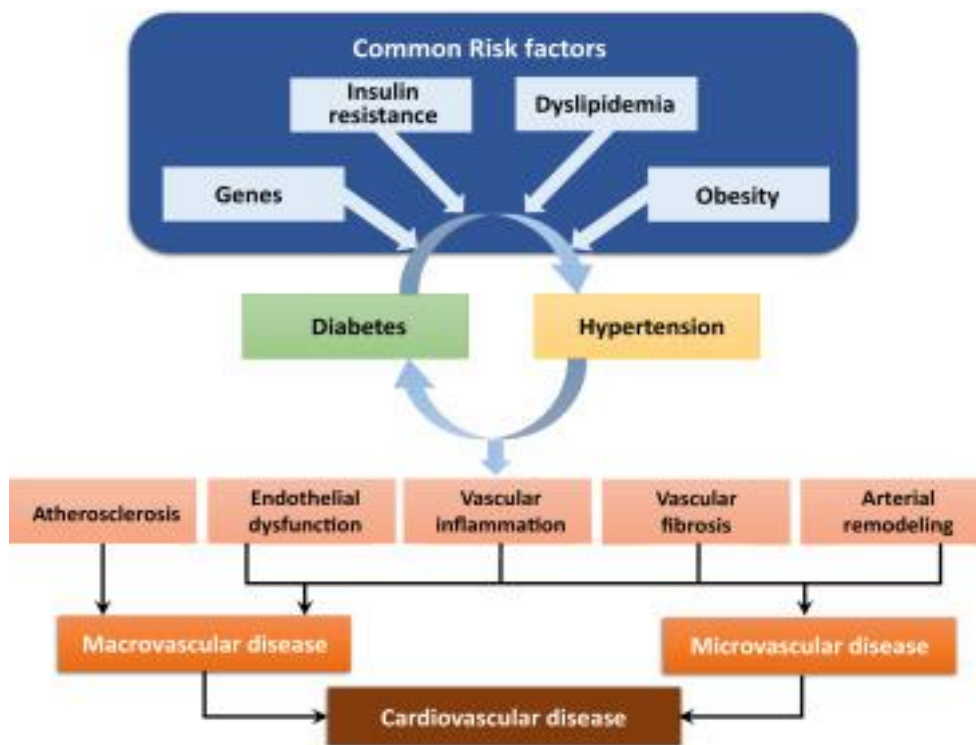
Common Risk factors

Insulin resistance

Dyslipidemia

Genes

Obesity

Diabetes

Hypertension

Atherosclerosis

Endothelial dysfunction

Vascular inflammation

Vascular fibrosis

Arterial remodeling

Macrovascular disease

Microvascular disease

Cardiovascular disease